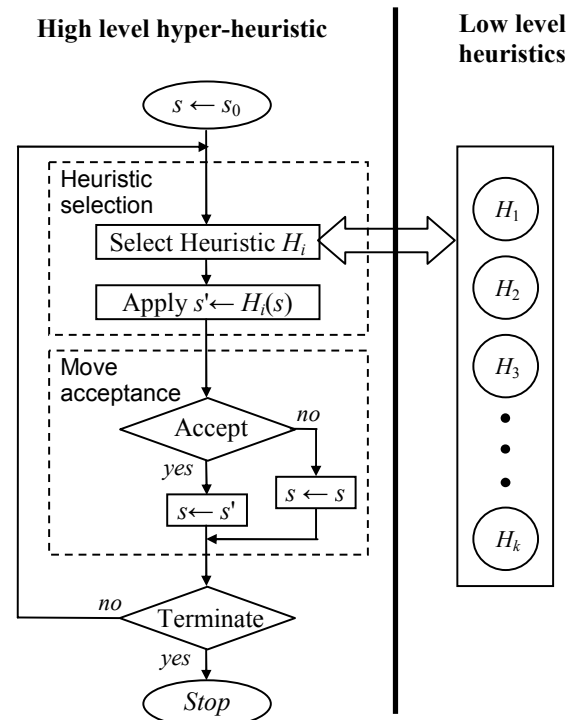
High level hyper-heuristic

Low level heuristics

$s \leftarrow s_0$

Heuristic selection

Select Heuristic $H_i$

Apply $s' \leftarrow H_i(s)$

Move acceptance

Accept

no

yes

$s \leftarrow s$

$s \leftarrow s'$

no

Terminate

yes

Stop

$H_1$

$H_2$

$H_3$

•
•
•

$H_k$